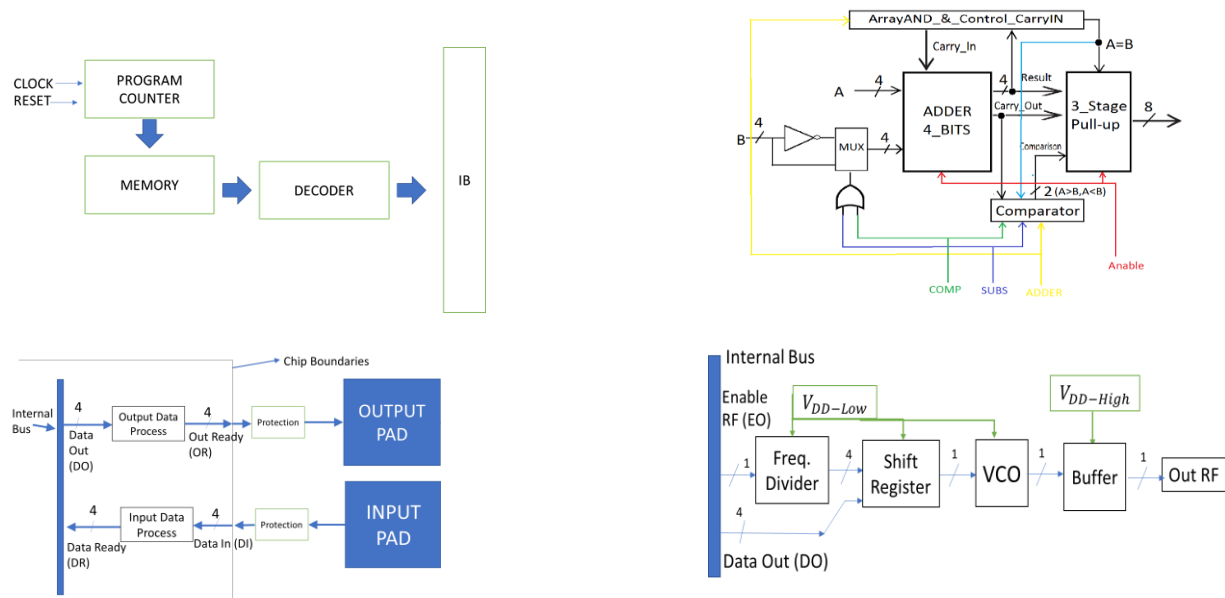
CLOCK
RESET
PROGRAM COUNTER
MEMORY
DECODER
IB

ArrayAND_&_Control_CarryIN
Carry_In
A=B
A
4
4
Result
B
4
MUX
4
ADDER 4_BITS
Carry_Out
3_Stage Pull-up
8
Comparison
2 (A>B,A<B)
Comparator
Anable
COMP
SUBS
ADDER

Chip Boundaries
Internal Bus
4
Data Out (DO)
Output Data Process
4
Out Ready (OR)
Protection
OUTPUT PAD
4
Data Ready (DR)
Input Data Process
4
Data In (DI)
Protection
INPUT PAD

Internal Bus
Enable RF (EO)
$V_{DD-Low}$
$V_{DD-High}$
1
Freq. Divider
4
Shift Register
1
VCO
1
Buffer
1
Out RF
4
Data Out (DO)